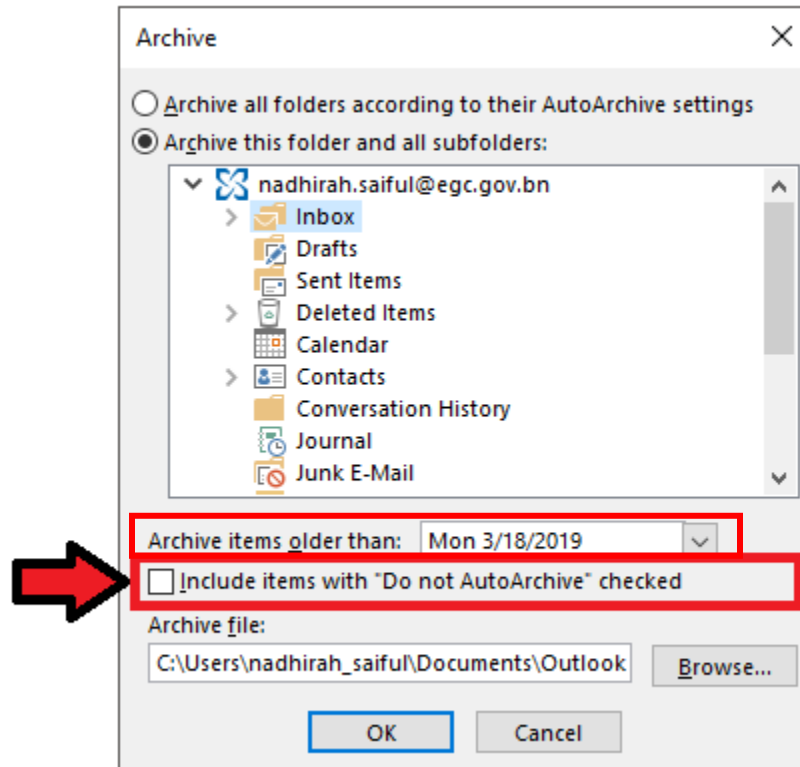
Archive

Archive all folders according to their AutoArchive settings

Archive this folder and all subfolders:

nadhirah.saiful@egc.gov.bn
Inbox
Drafts
Sent Items
Deleted Items
Calendar
Contacts
Conversation History
Journal
Junk E-Mail

Archive items older than: Mon 3/18/2019

Include items with "Do not AutoArchive" checked

Archive file:
C:\Users\nadhirah_saiful\Documents\Outlook
Browse...

OK
Cancel